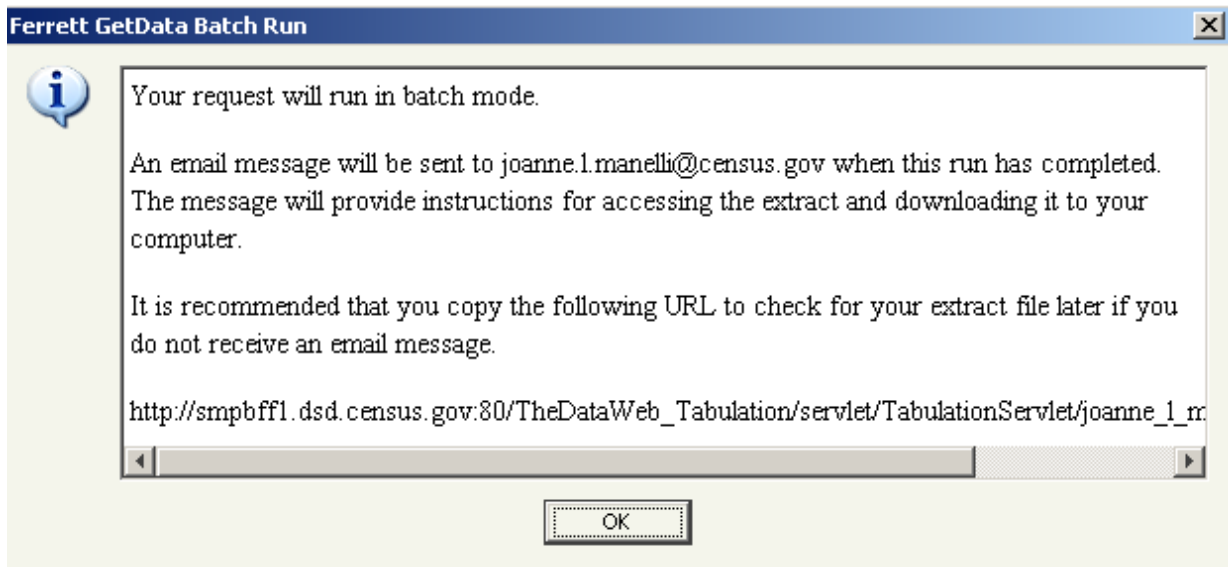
Ferrett GetData Batch Run

Your request will run in batch mode.

An email message will be sent to joanne.l.manelli@census.gov when this run has completed. The message will provide instructions for accessing the extract and downloading it to your computer.

It is recommended that you copy the following URL to check for your extract file later if you do not receive an email message.

http://smpbff1.dsd.census.gov:80/TheDataWeb_Tabulation/servlet/TabulationServlet/joanne_1_m

OK